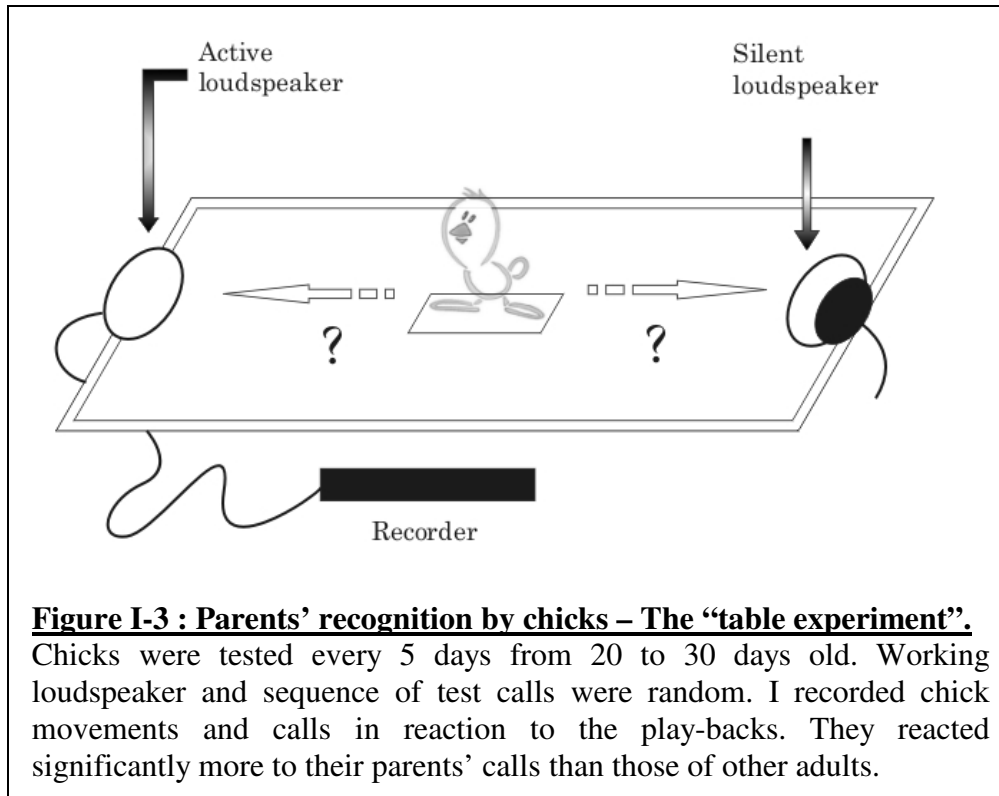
Active loudspeaker

Silent loudspeaker

?

?

Recorder

Figure I-3 : Parents' recognition by chicks – The "table experiment".
Chicks were tested every 5 days from 20 to 30 days old. Working loudspeaker and sequence of test calls were random. I recorded chick movements and calls in reaction to the play-backs. They reacted significantly more to their parents' calls than those of other adults.